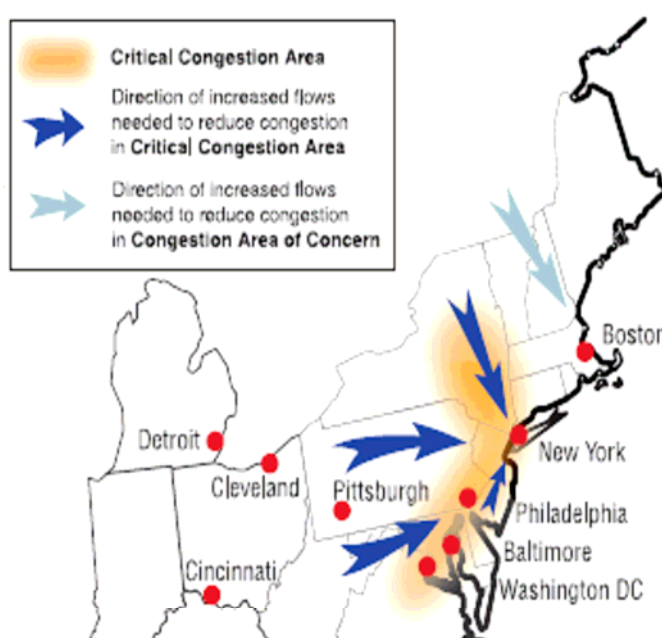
Critical Congestion Area

Direction of increased flows needed to reduce congestion in Critical Congestion Area

Direction of increased flows needed to reduce congestion in Congestion Area of Concern

Boston

Detroit

Cleveland

Pittsburgh

New York

Philadelphia

Baltimore

Washington DC

Cincinnati